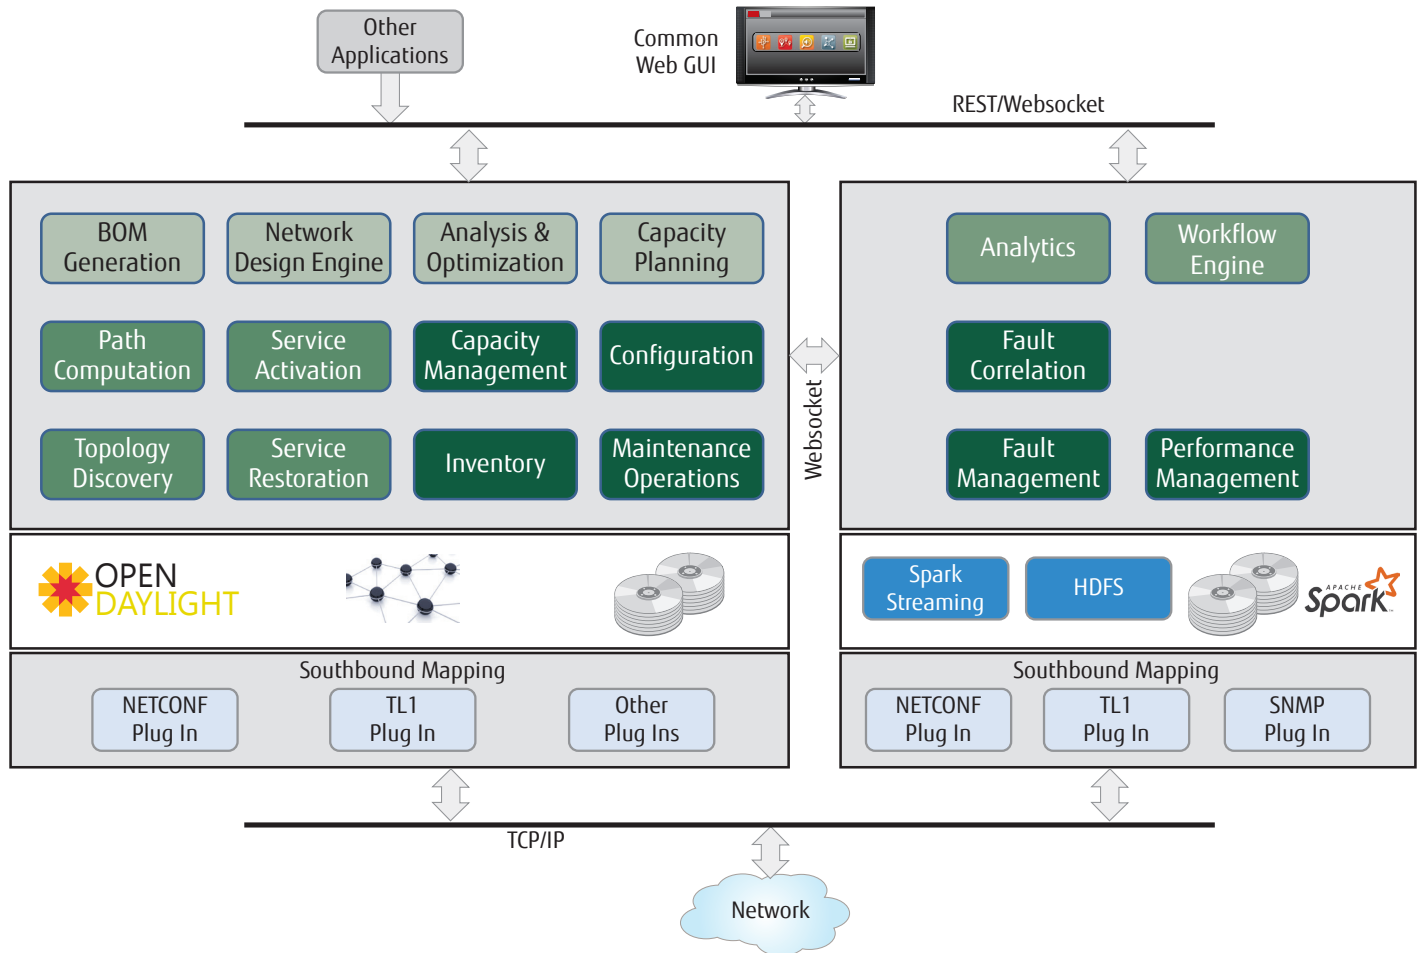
Other Applications

Common Web GUI

REST/Websocket

BOM Generation

Network Design Engine

Analysis & Optimization

Capacity Planning

Path Computation

Service Activation

Capacity Management

Configuration

Topology Discovery

Service Restoration

Inventory

Maintenance Operations

Websocket

Analytics

Workflow Engine

Fault Correlation

Fault Management

Performance Management

OPEN DAYLIGHT

Spark Streaming

HDFS

APACHE Spark

Southbound Mapping

NETCONF Plug In

TL1 Plug In

Other Plug Ins

Southbound Mapping

NETCONF Plug In

TL1 Plug In

SNMP Plug In

TCP/IP

Network